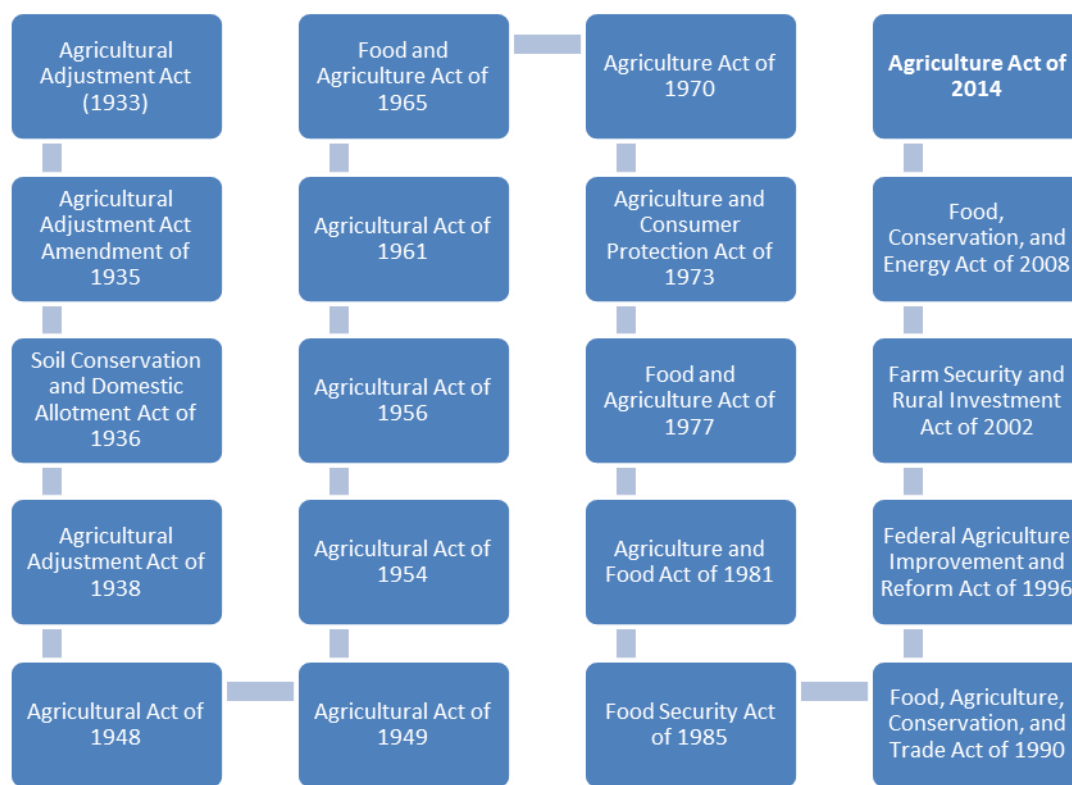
Agricultural Adjustment Act (1933)

Agricultural Adjustment Act Amendment of 1935

Soil Conservation and Domestic Allotment Act of 1936

Agricultural Adjustment Act of 1938

Agricultural Act of 1948

Agricultural Act of 1949

Agricultural Act of 1954

Agricultural Act of 1956

Agricultural Act of 1961

Food and Agriculture Act of 1965

Agriculture Act of 1970

Agriculture and Consumer Protection Act of 1973

Food and Agriculture Act of 1977

Agriculture and Food Act of 1981

Food Security Act of 1985

Food, Agriculture, Conservation, and Trade Act of 1990

Federal Agriculture Improvement and Reform Act of 1996

Farm Security and Rural Investment Act of 2002

Food, Conservation, and Energy Act of 2008

Agriculture Act of 2014